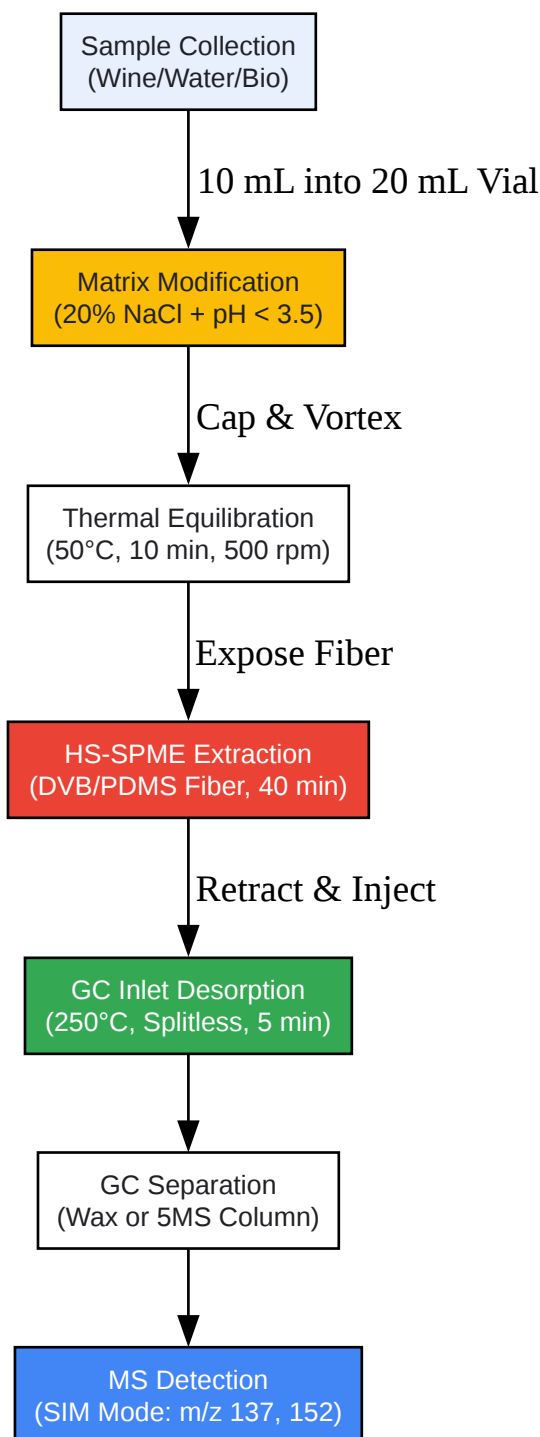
Sample Collection
(Wine/Water/Bio)

10 mL into 20 mL Vial

Matrix Modification
(20% NaCl + pH < 3.5)

Cap & Vortex

Thermal Equilibration
(50°C, 10 min, 500 rpm)

Expose Fiber

HS-SPME Extraction
(DVB/PDMS Fiber, 40 min)

Retract & Inject

GC Inlet Desorption
(250°C, Splitless, 5 min)

GC Separation
(Wax or 5MS Column)

MS Detection
(SIM Mode: m/z 137, 152)